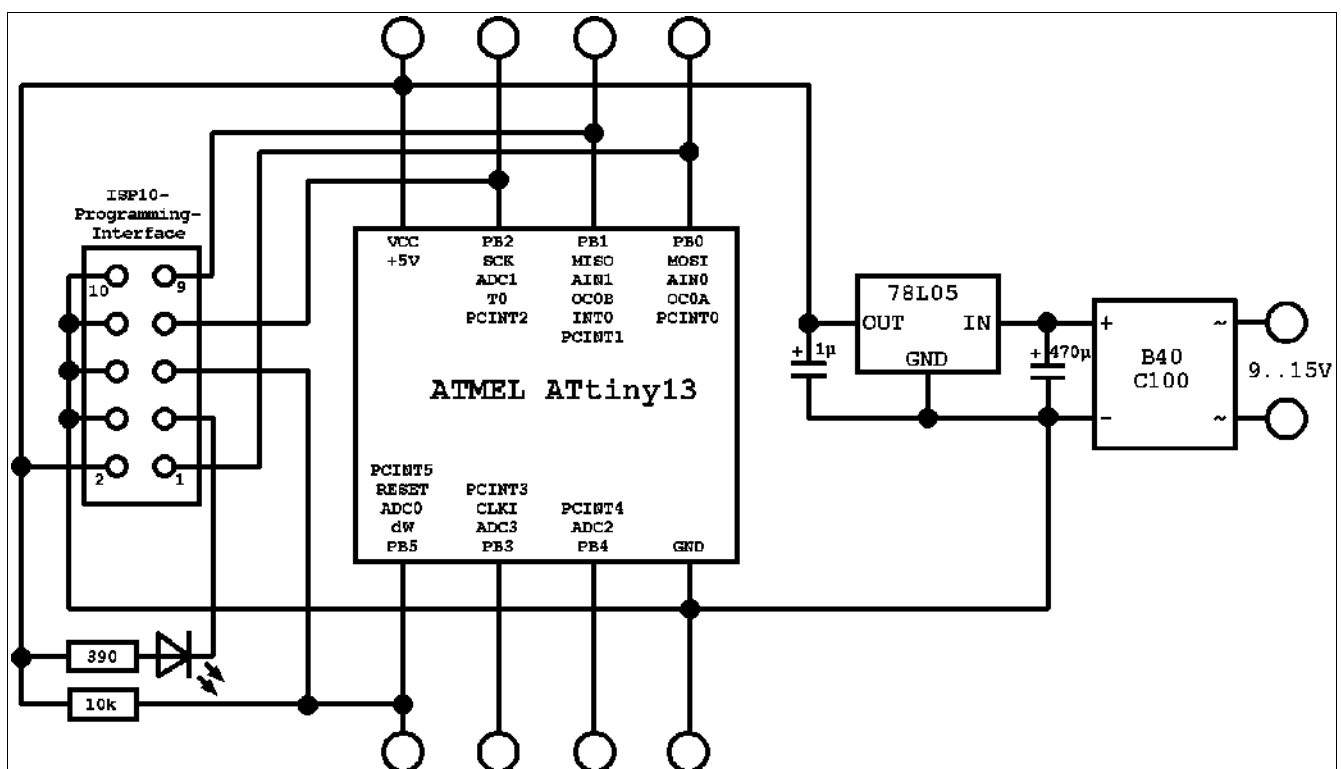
ISP10-
Programming-
Interface

10
9
2
1

VCC
+5V

PB2
SCK
ADC1
T0
PCINT2

PB1
MISO
AIN1
OC0B
INT0
PCINT1

PB0
MOSI
AIN0
OC0A
PCINT0

ATMEL ATtiny13

PCINT5
RESET
ADC0
dW
PB5

PCINT3
CLKI
ADC3
PB3

PCINT4
ADC2
PB4

GND

78L05
OUT
IN
GND

+ 1µ
+ 470µ

B40
C100
+
-
~
~

9..15V

390
10k